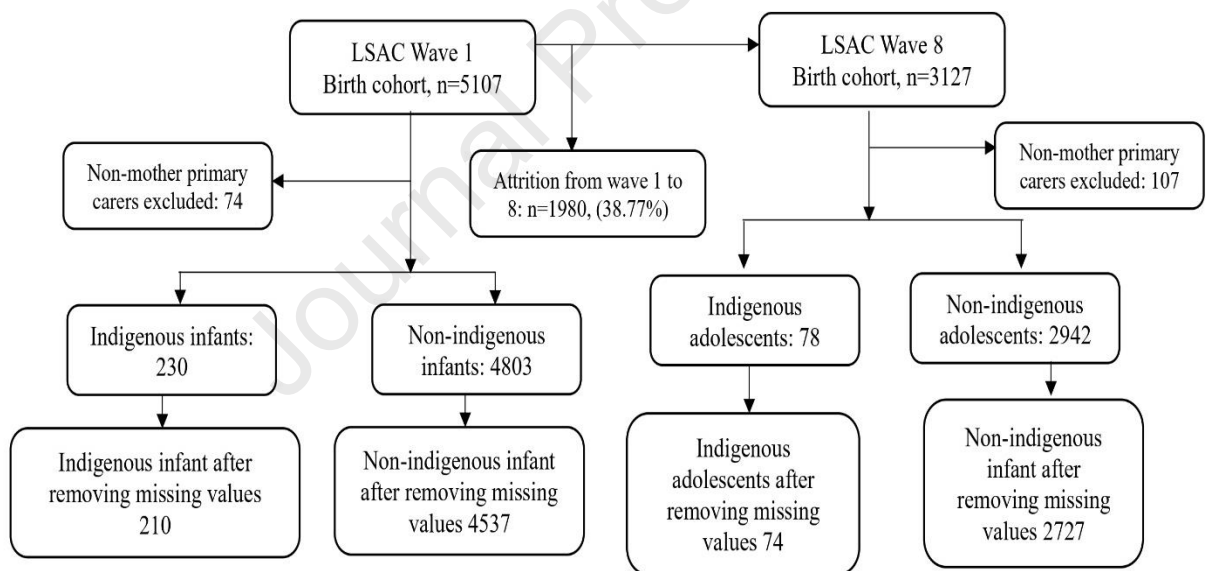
LSAC Wave 1
Birth cohort, n=5107

LSAC Wave 8
Birth cohort, n=3127

Non-mother primary carers excluded: 74

Attrition from wave 1 to 8: n=1980, (38.77%)

Non-mother primary carers excluded: 107

Indigenous infants: 230

Non-indigenous infants: 4803

Indigenous adolescents: 78

Non-indigenous adolescents: 2942

Indigenous infant after removing missing values 210

Non-indigenous infant after removing missing values 4537

Indigenous adolescents after removing missing values 74

Non-indigenous infant after removing missing values 2727

Journal Pre-proof